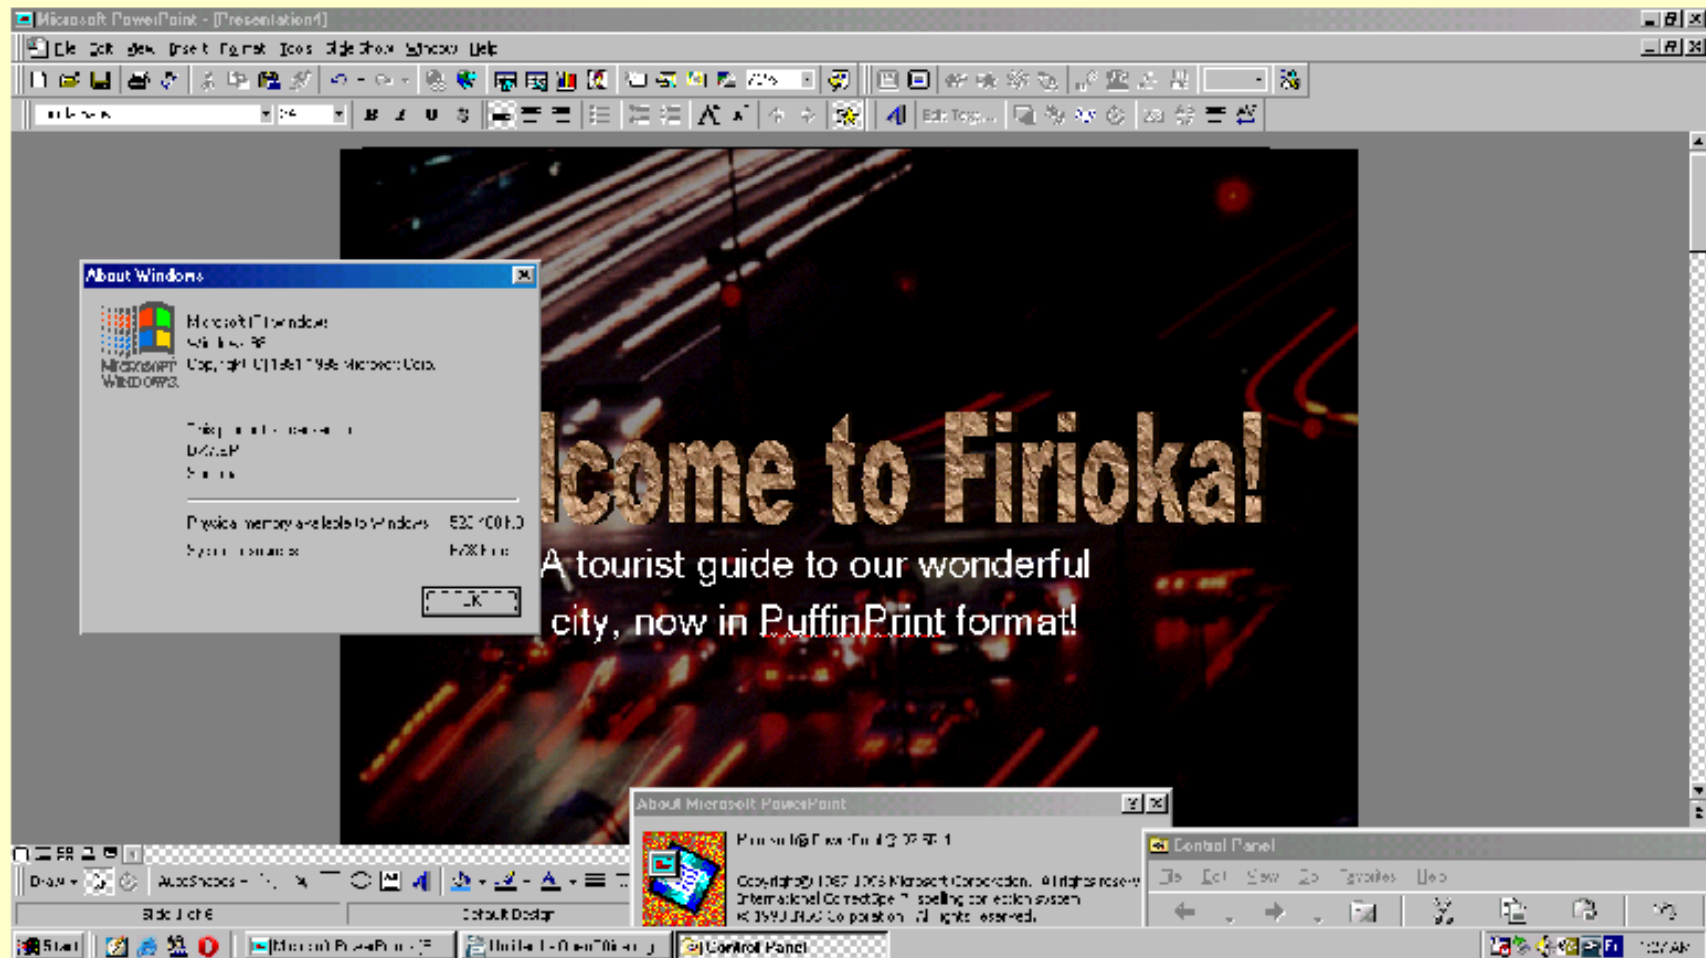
Microsoft PowerPoint - [Presentation1]

File Edit View Insert Format Tools Slide Show Window Help

About Windows

Microsoft Windows
Windows 98
Copyright © 1981-1998 Microsoft Corp.

This product is licensed to:
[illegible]
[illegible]

Physical memory available to Windows: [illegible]
System resources: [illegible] Free

OK

lcome to Firioka!

A tourist guide to our wonderful city, now in PuffinPrint format!

About Microsoft PowerPoint

Microsoft® PowerPoint® 97 SR-1

Copyright© 1987-1996 Microsoft Corporation. All rights reserved.
International CorrectSpell™ spelling correction system
© 1993 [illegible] Corporation. All rights reserved.

Control Panel

File Edit View Go Favorites Help

Draw AutoShapes

Slide 1 of 6 Default Design

Start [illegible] Microsoft PowerPoint - [P... Untitled - OpenOffice.org Control Panel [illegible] AM